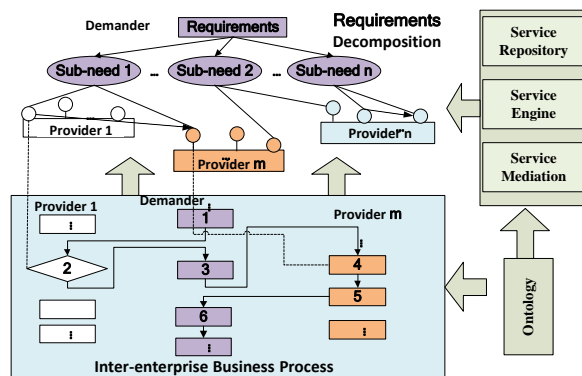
Demander

Requirements

Requirements Decomposition

Sub-need 1

...

Sub-need 2

...

Sub-need n

Provider 1

Provider m

Provider n

Service Repository

Service Engine

Service Mediation

Provider 1

Demander

Provider m

1

⋮

2

3

4

⋮

5

⋮

⋮

6

⋮

⋮

Ontology

Inter-enterprise Business Process